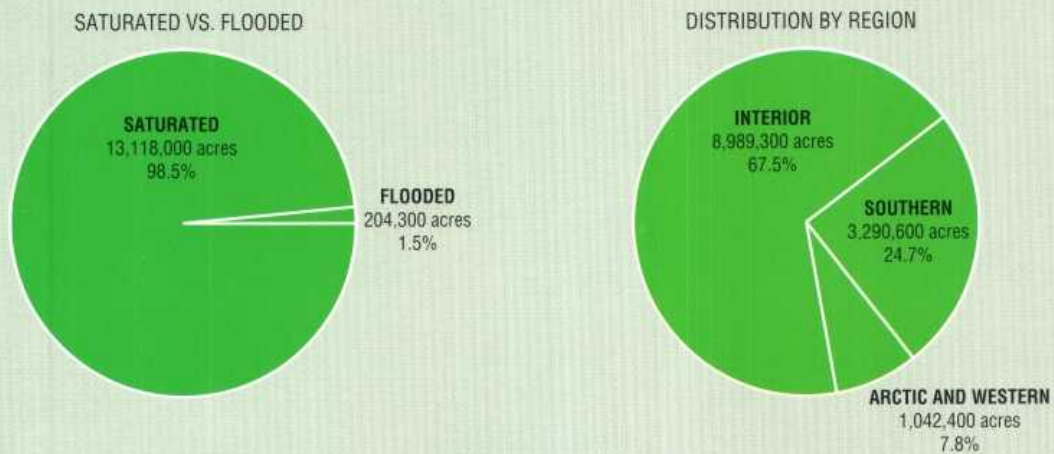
SATURATED VS. FLOODED

SATURATED
13,118,000 acres
98.5%

FLOODED
204,300 acres
1.5%

DISTRIBUTION BY REGION

INTERIOR
8,989,300 acres
67.5%

SOUTHERN
3,290,600 acres
24.7%

ARCTIC AND WESTERN
1,042,400 acres
7.8%